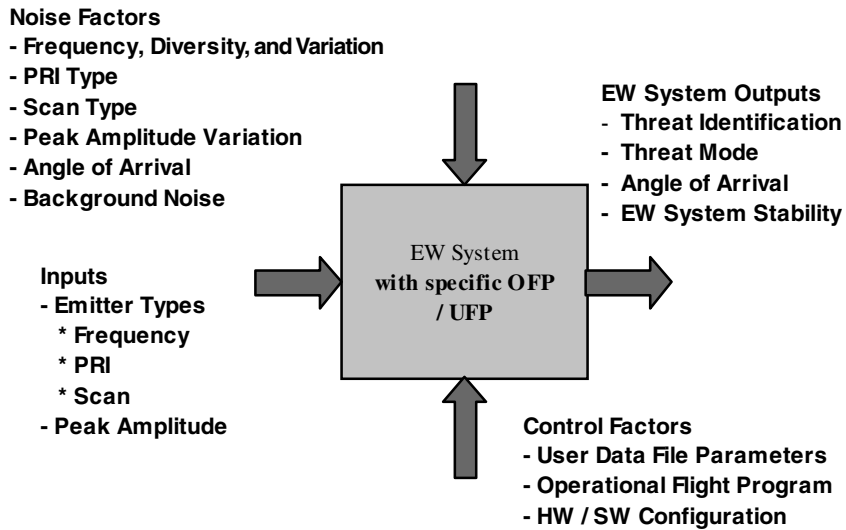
Noise Factors
- Frequency, Diversity, and Variation
- PRI Type
- Scan Type
- Peak Amplitude Variation
- Angle of Arrival
- Background Noise

EW System Outputs
- Threat Identification
- Threat Mode
- Angle of Arrival
- EW System Stability

EW System
with specific OFP / UFP

Inputs
- Emitter Types
* Frequency
* PRI
* Scan
- Peak Amplitude

Control Factors
- User Data File Parameters
- Operational Flight Program
- HW / SW Configuration